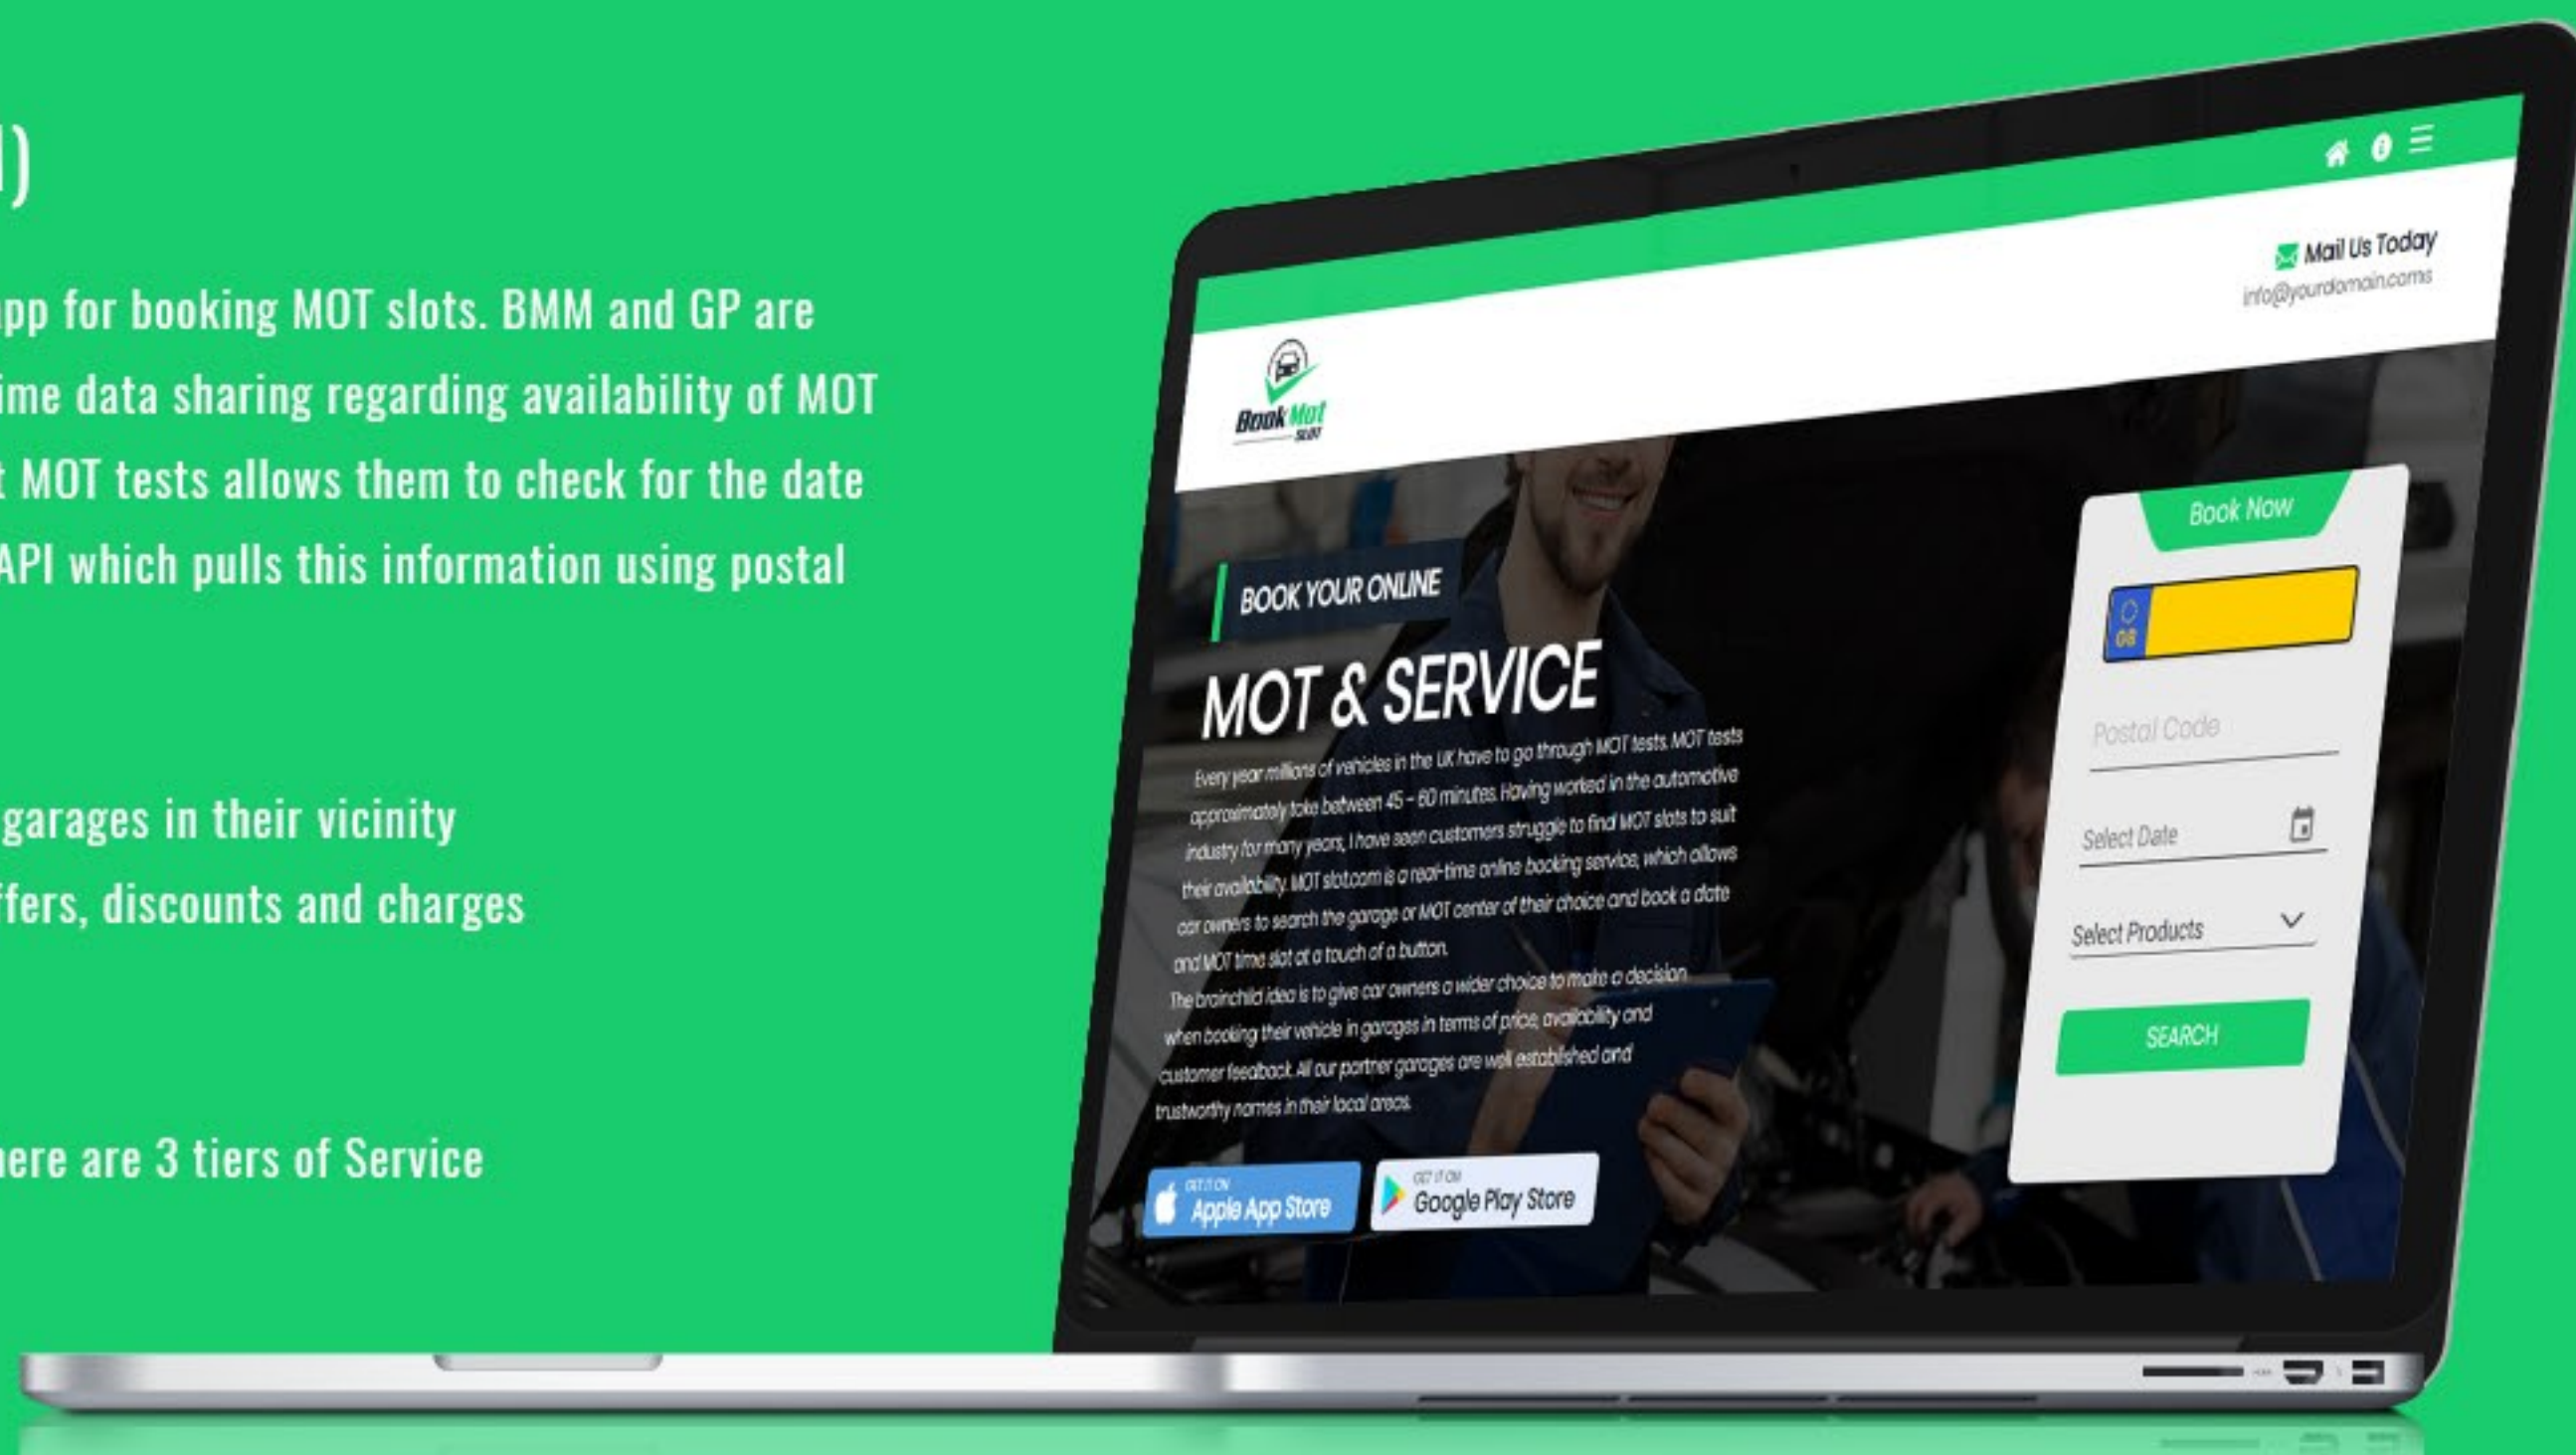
l)

pp for booking MOT slots. BMM and GP are ime data sharing regarding availability of MOT t MOT tests allows them to check for the date API which pulls this information using postal

garages in their vicinity
ffers, discounts and charges

here are 3 tiers of Service

Mail Us Today
info@yourdomain.coms

Book Mot Slot

BOOK YOUR ONLINE

MOT & SERVICE

Every year millions of vehicles in the UK have to go through MOT tests. MOT tests approximately take between 45 - 60 minutes. Having worked in the automotive industry for many years, I have seen customers struggle to find MOT slots to suit their availability. MOT slot.com is a real-time online booking service, which allows car owners to search the garage or MOT center of their choice and book a date and MOT time slot at a touch of a button.

The brainchild idea is to give car owners a wider choice to make a decision when booking their vehicle in garages in terms of price, availability and customer feedback. All our partner garages are well established and trustworthy names in their local areas.

GET IT ON Apple App Store

GET IT ON Google Play Store

Book Now

GB

Postal Code

Select Date

Select Products

SEARCH